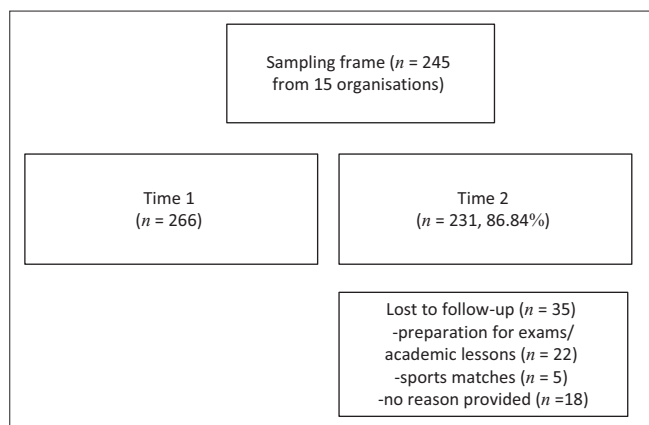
Sampling frame ($n$ = 245 from 15 organisations)

Time 1 ($n$ = 266)

Time 2 ($n$ = 231, 86.84%)

Lost to follow-up ($n$ = 35)
-preparation for exams/ academic lessons ($n$ = 22)
-sports matches ($n$ = 5)
-no reason provided ($n$ =18)